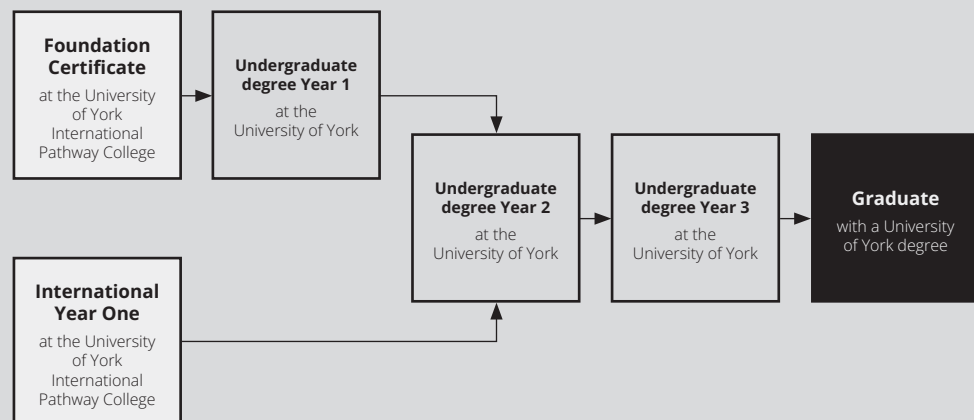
**Foundation Certificate**
at the University of York International Pathway College

**Undergraduate degree Year 1**
at the University of York

**International Year One**
at the University of York International Pathway College

**Undergraduate degree Year 2**
at the University of York

**Undergraduate degree Year 3**
at the University of York

**Graduate**
with a University of York degree